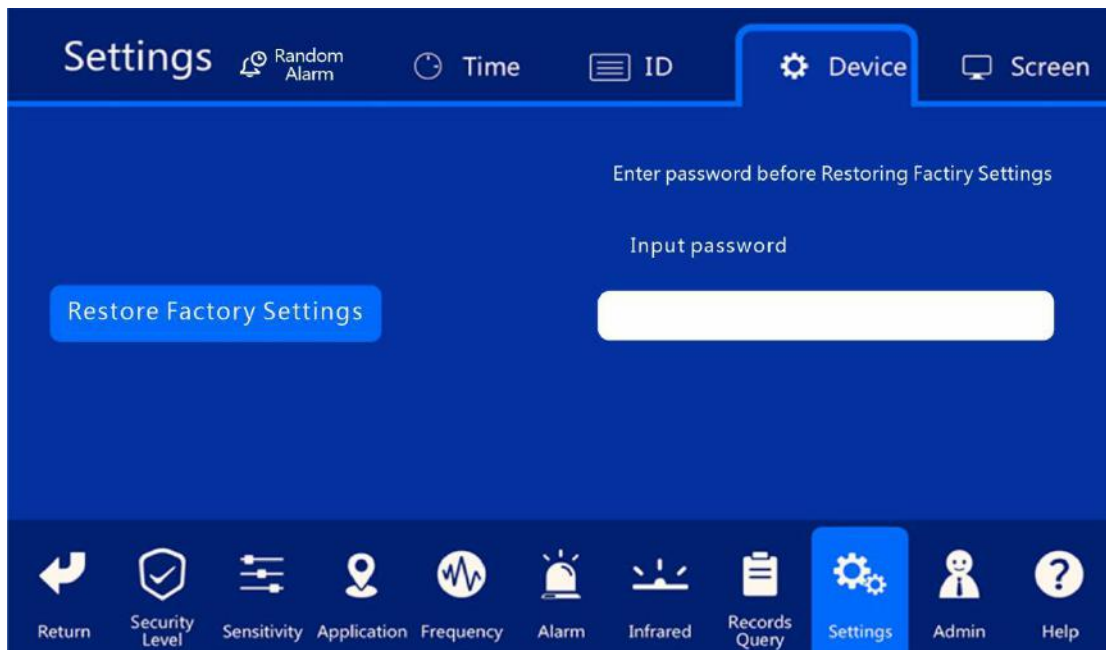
Settings Random Alarm Time ID Device Screen

Enter password before Restoring Factiry Settings

Input password

Restore Factory Settings

Return Security Level Sensitivity Application Frequency Alarm Infrared Records Query Settings Admin Help